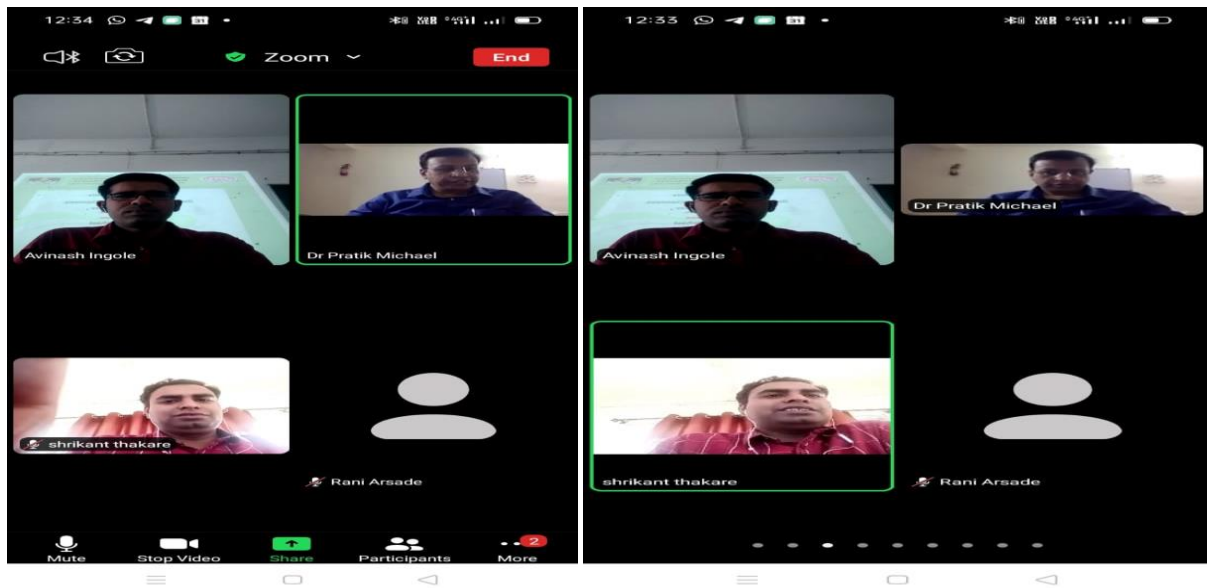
12:34

Zoom

End

Avinash Ingole

Dr Pratik Michael

shrikant thakare

Rani Arsade

Mute

Stop Video

Share

Participants

2

More

12:33

Avinash Ingole

Dr Pratik Michael

shrikant thakare

Rani Arsade